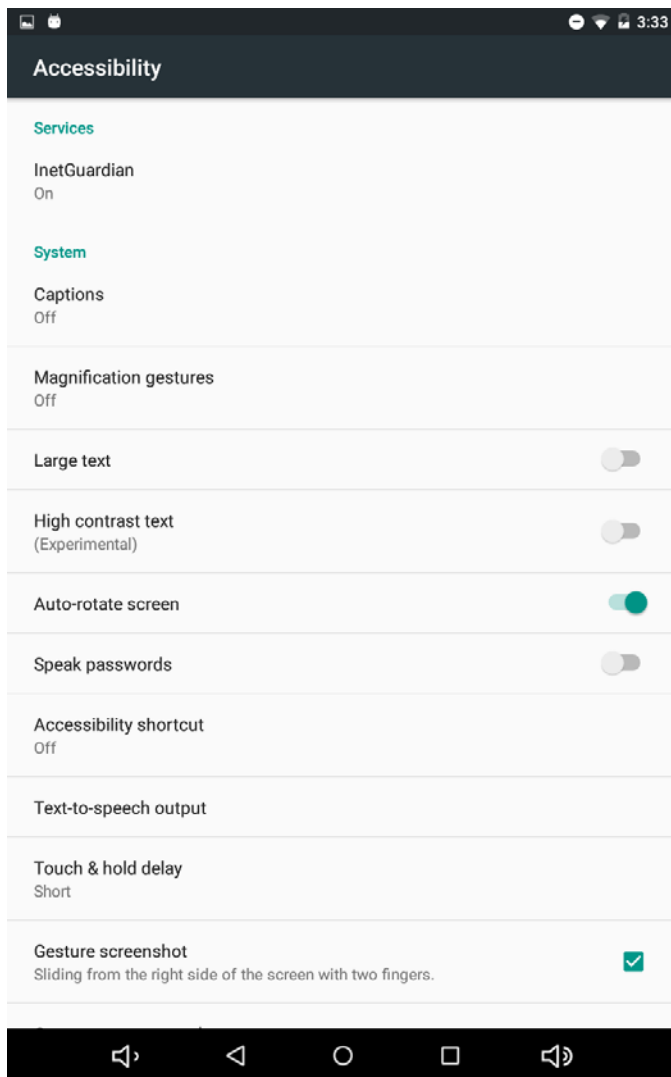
3:33

Accessibility

Services

InetGuardian
On

System

Captions
Off

Magnification gestures
Off

Large text

High contrast text
(Experimental)

Auto-rotate screen

Speak passwords

Accessibility shortcut
Off

Text-to-speech output

Touch & hold delay
Short

Gesture screenshot
Sliding from the right side of the screen with two fingers.

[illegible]